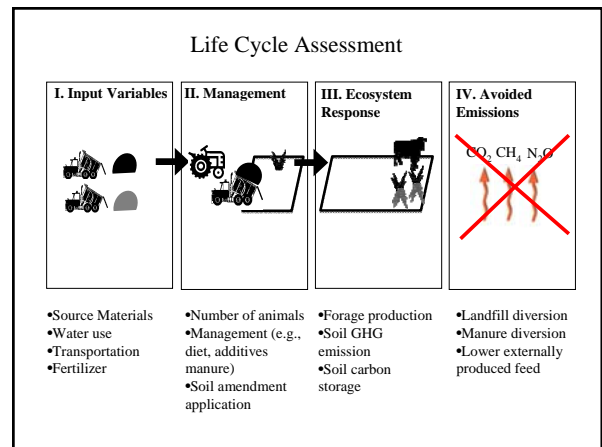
Life Cycle Assessment

I. Input Variables

II. Management

III. Ecosystem Response

IV. Avoided Emissions

$CO_2$ $CH_4$ $N_2O$

•Source Materials
•Water use
•Transportation
•Fertilizer

•Number of animals
•Management (e.g., diet, additives manure)
•Soil amendment application

•Forage production
•Soil GHG emission
•Soil carbon storage

•Landfill diversion
•Manure diversion
•Lower externally produced feed